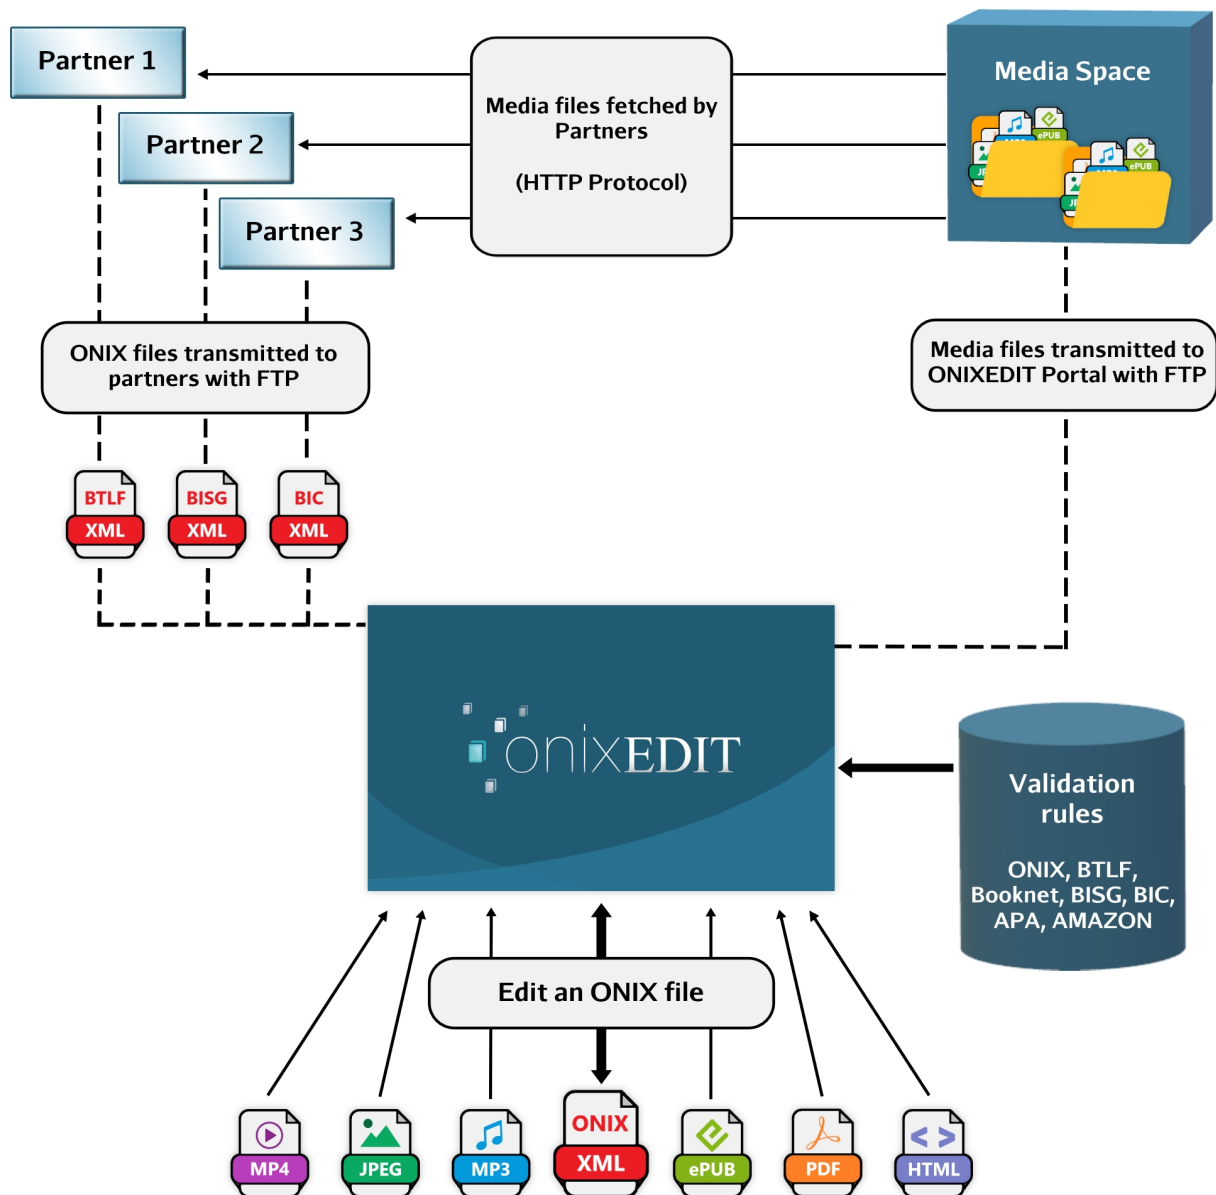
Partner 1

Partner 2

Partner 3

Media files fetched by Partners

(HTTP Protocol)

Media Space

ePUB

ePUB

ONIX files transmitted to partners with FTP

Media files transmitted to ONIXEDIT Portal with FTP

BTLF XML

BISG XML

BIC XML

onixEDIT

Validation rules

ONIX, BTLF, Booknet, BISG, BIC, APA, AMAZON

Edit an ONIX file

MP4

JPEG

MP3

ONIX XML

ePUB

PDF

HTML